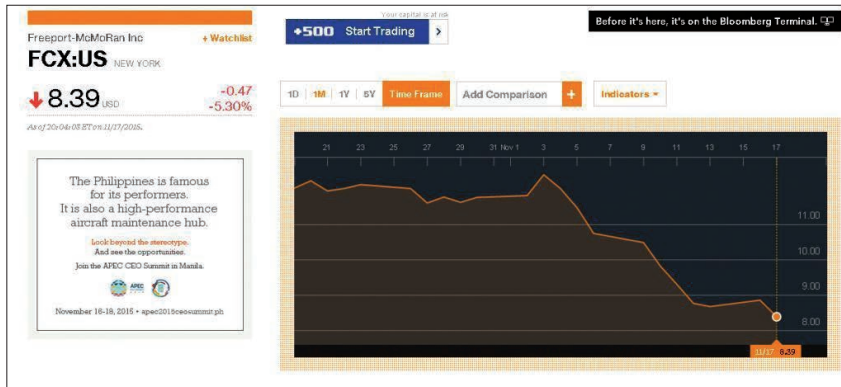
Freeport-McMoRan Inc + Watchlist

FCX:US NEW YORK

8.39 USD -0.47 -5.30%

As of 20:04:08 ET on 11/17/2015.

Your capital is at risk

+500 Start Trading >

Before it's here, it's on the Bloomberg Terminal.

1D 1M 1Y 5Y Time Frame Add Comparison + Indicators

21 23 25 27 29 31 Nov 1 3 5 7 9 11 13 15 17

11.00
10.00
9.00
8.00

11/17 8.39

The Philippines is famous for its performers. It is also a high-performance aircraft maintenance hub.

Look beyond the stereotype.
And see the opportunities.
Join the APEC CEO Summit in Manila.

APEC

November 16-18, 2015 • apec2015ceosummit.ph